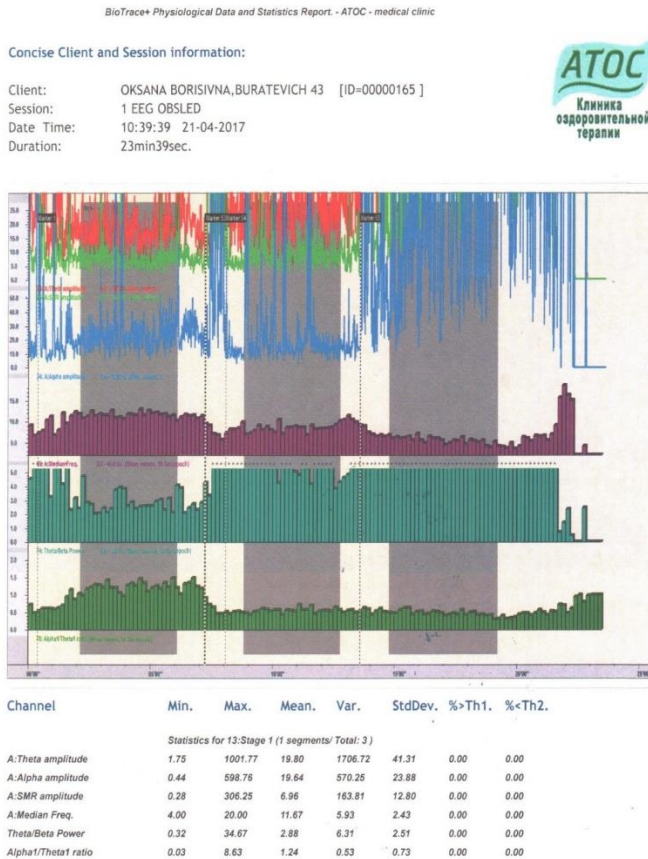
BioTrace+ Physiological Data and Statistics Report. - ATOC - medical clinic

Concise Client and Session information:

Client: OKSANA BORISIVNA,BURATEVICH 43 [ID=00000165 ]
Session: 1 EEG OBSLED
Date Time: 10:39:39 21-04-2017
Duration: 23min39sec.

ATOC
Клиника оздоровительной терапии

| Channel | Min. | Max. | Mean. | Var. | StdDev. | %>Th1. | %<Th2. |
|---|---|---|---|---|---|---|---|
| | Statistics for 13:Stage 1 (1 segments/ Total: 3 ) | | | | | | |
| A:Theta amplitude | 1.75 | 1001.77 | 19.80 | 1706.72 | 41.31 | 0.00 | 0.00 |
| A:Alpha amplitude | 0.44 | 598.76 | 19.64 | 570.25 | 23.88 | 0.00 | 0.00 |
| A:SMR amplitude | 0.28 | 306.25 | 6.96 | 163.81 | 12.80 | 0.00 | 0.00 |
| A:Median Freq. | 4.00 | 20.00 | 11.67 | 5.93 | 2.43 | 0.00 | 0.00 |
| Theta/Beta Power | 0.32 | 34.67 | 2.88 | 6.31 | 2.51 | 0.00 | 0.00 |
| Alpha1/Theta1 ratio | 0.03 | 8.63 | 1.24 | 0.53 | 0.73 | 0.00 | 0.00 |